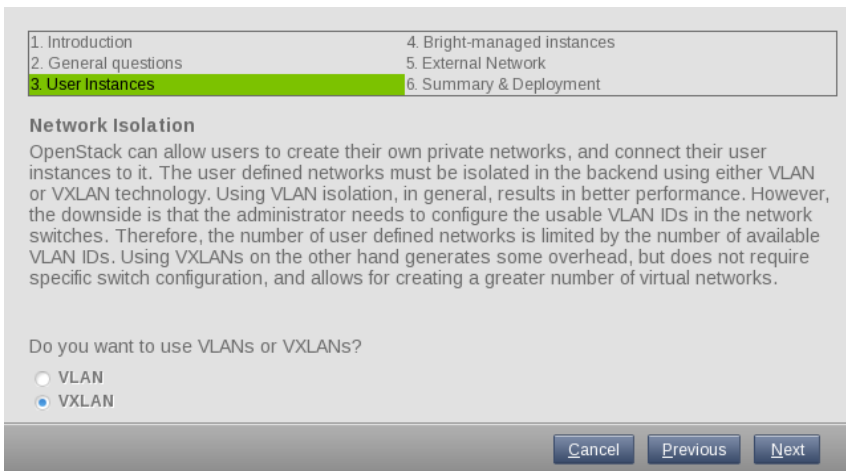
1. Introduction
2. General questions
3. User Instances
4. Bright-managed instances
5. External Network
6. Summary & Deployment

Network Isolation

OpenStack can allow users to create their own private networks, and connect their user instances to it. The user defined networks must be isolated in the backend using either VLAN or VXLAN technology. Using VLAN isolation, in general, results in better performance. However, the downside is that the administrator needs to configure the usable VLAN IDs in the network switches. Therefore, the number of user defined networks is limited by the number of available VLAN IDs. Using VXLANs on the other hand generates some overhead, but does not require specific switch configuration, and allows for creating a greater number of virtual networks.

Do you want to use VLANs or VXLANs?

VLAN
VXLAN

Cancel
Previous
Next